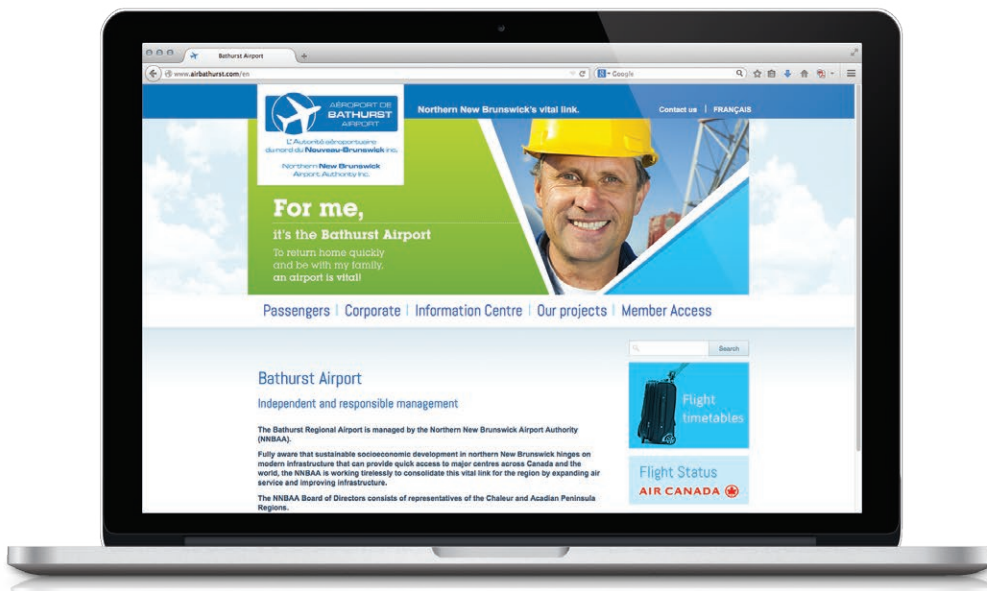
Bathurst Airport

www.airbathurst.com/en

Google

AÉROPORT DE BATHURST AIRPORT

L'Autorité aéroportuaire du nord du Nouveau-Brunswick inc.

Northern New Brunswick Airport Authority Inc.

Northern New Brunswick's vital link.

Contact us | FRANÇAIS

For me, it's the Bathurst Airport

To return home quickly and be with my family, an airport is vital!

Passengers | Corporate | Information Centre | Our projects | Member Access

Search

Bathurst Airport

Independent and responsible management

The Bathurst Regional Airport is managed by the Northern New Brunswick Airport Authority (NNBAA).

Fully aware that sustainable socioeconomic development in northern New Brunswick hinges on modern infrastructure that can provide quick access to major centres across Canada and the world, the NNBAA is working tirelessly to consolidate this vital link for the region by expanding air service and improving infrastructure.

The NNBAA Board of Directors consists of representatives of the Chaleur and Acadian Peninsula Regions.

Flight timetables

Flight Status

AIR CANADA